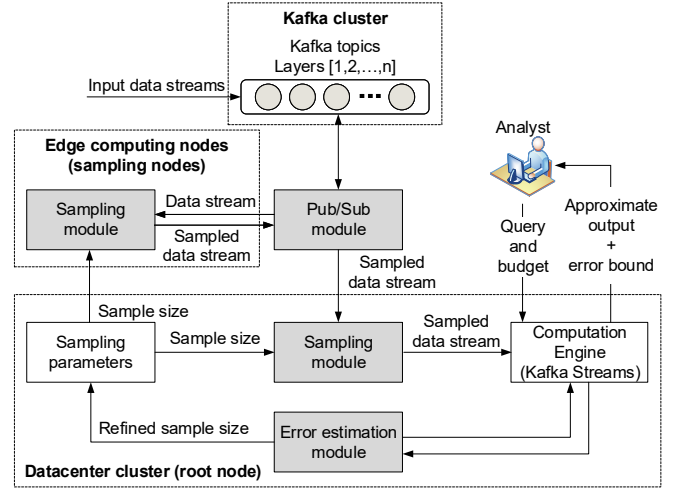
Kafka cluster

Kafka topics
Layers [1,2,…,n]

Input data streams

Edge computing nodes
(sampling nodes)

Sampling module

Data stream

Sampled data stream

Pub/Sub module

Analyst

Query and budget

Approximate output + error bound

Sampled data stream

Sample size

Sampling parameters

Sample size

Sampling module

Sampled data stream

Computation Engine (Kafka Streams)

Refined sample size

Error estimation module

Datacenter cluster (root node)